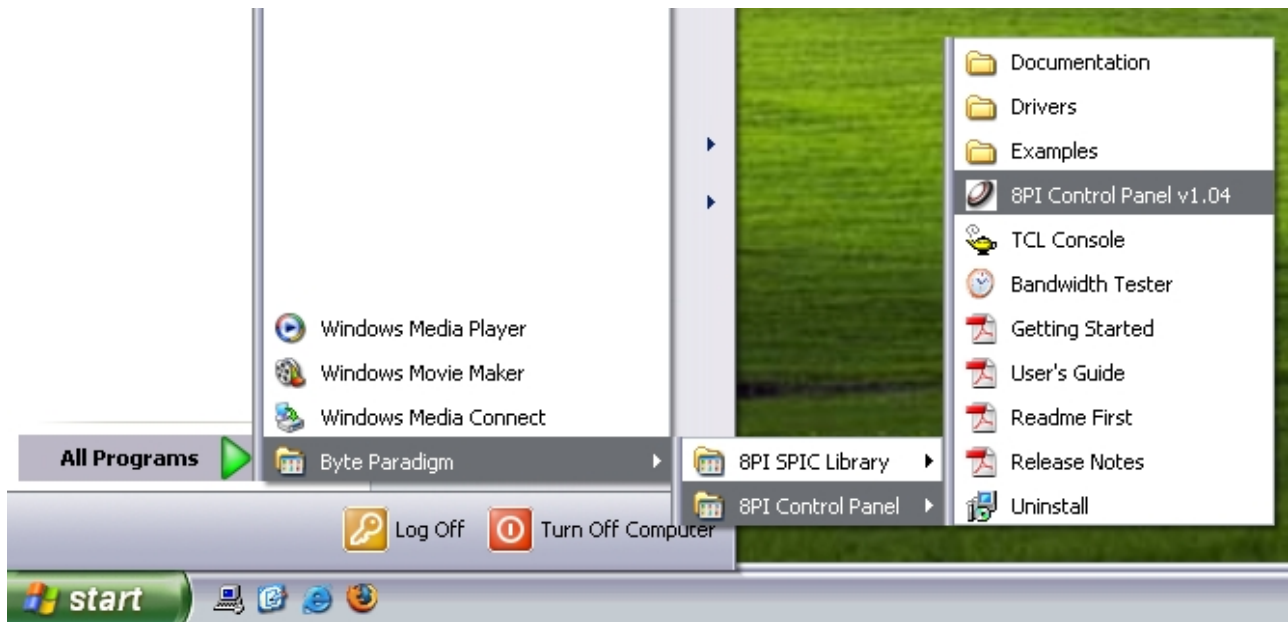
Documentation
Drivers
Examples
8PI Control Panel v1.04
TCL Console
Bandwidth Tester
Getting Started
User's Guide
Readme First
Release Notes
Uninstall

Windows Media Player
Windows Movie Maker
Windows Media Connect
All Programs
Byte Paradigm
8PI SPIC Library
8PI Control Panel
Log Off
Turn Off Computer
start